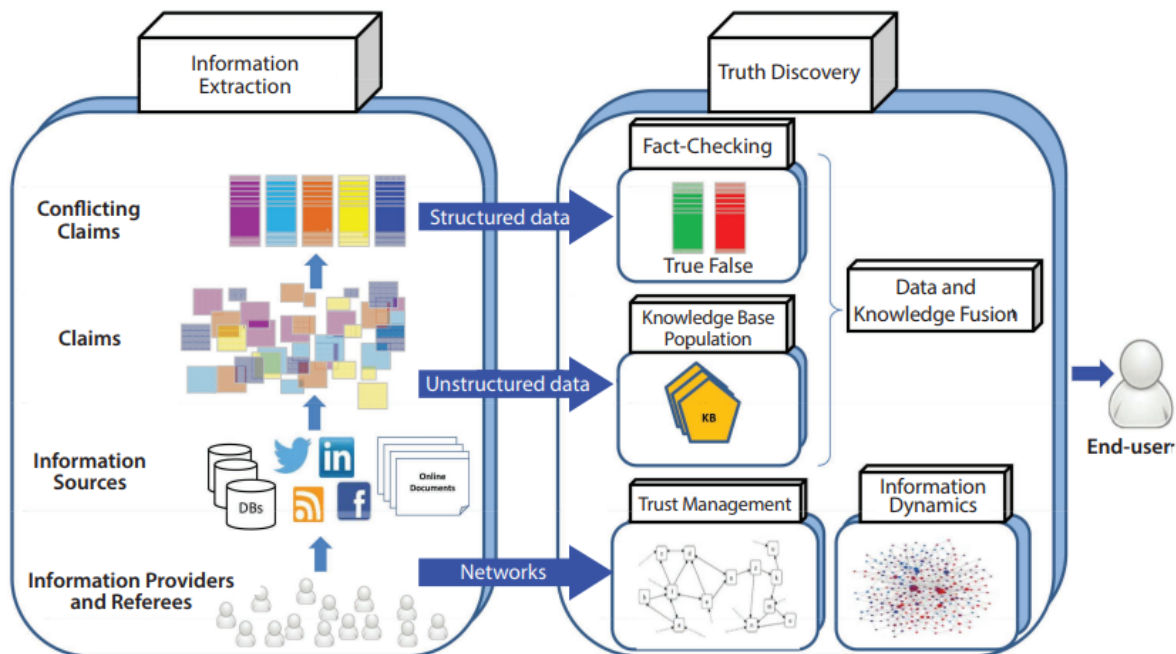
Information Extraction

Truth Discovery

Conflicting Claims

Structured data

Fact-Checking

True False

Data and Knowledge Fusion

Claims

Knowledge Base Population

Unstructured data

KB

Information Sources

DBs

Online Documents

End-user

Information Providers and Referees

Networks

Trust Management

Information Dynamics